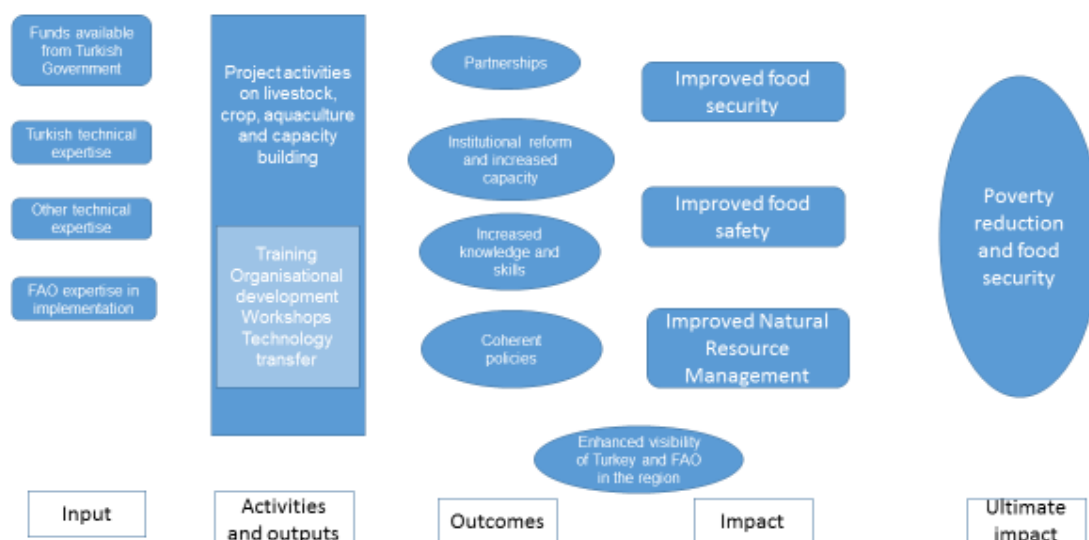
Funds available from Turkish Government

Turkish technical expertise

Other technical expertise

FAO expertise in implementation

Project activities on livestock, crop, aquaculture and capacity building

Training
Organisational development
Workshops
Technology transfer

Partnerships

Institutional reform and increased capacity

Increased knowledge and skills

Coherent policies

Enhanced visibility of Turkey and FAO in the region

Improved food security

Improved food safety

Improved Natural Resource Management

Poverty reduction and food security

Input

Activities and outputs

Outcomes

Impact

Ultimate impact